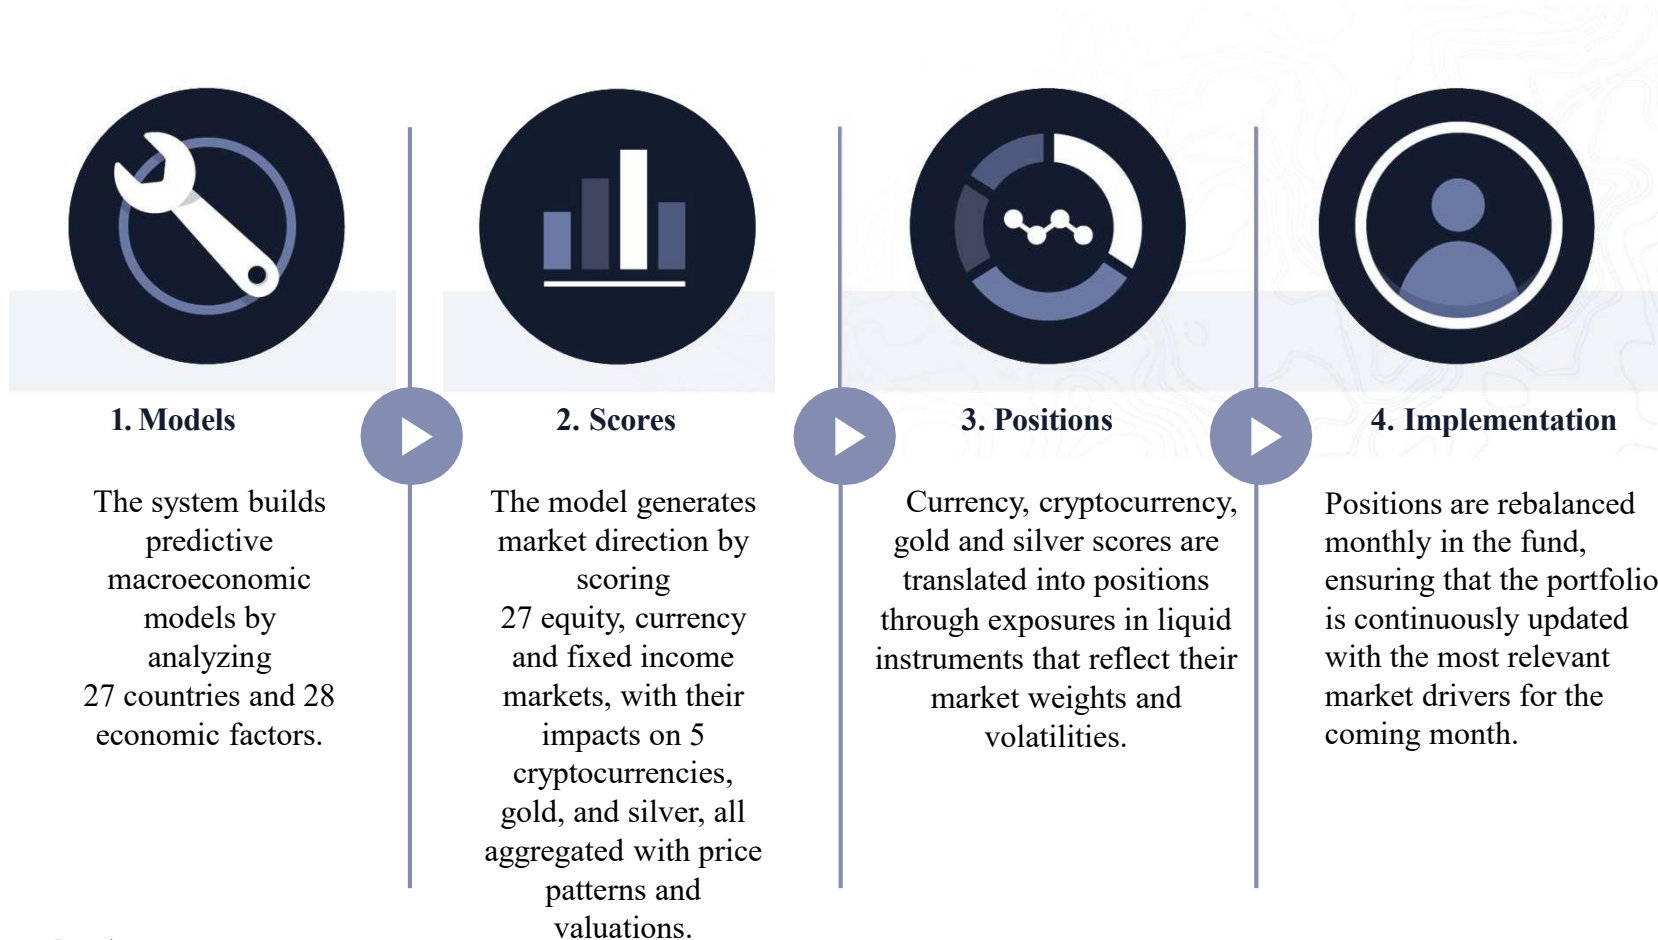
1. Models

The system builds predictive macroeconomic models by analyzing 27 countries and 28 economic factors.

2. Scores

The model generates market direction by scoring 27 equity, currency and fixed income markets, with their impacts on 5 cryptocurrencies, gold, and silver, all aggregated with price patterns and valuations.

3. Positions

Currency, cryptocurrency, gold and silver scores are translated into positions through exposures in liquid instruments that reflect their market weights and volatilities.

4. Implementation

Positions are rebalanced monthly in the fund, ensuring that the portfolio is continuously updated with the most relevant market drivers for the coming month.